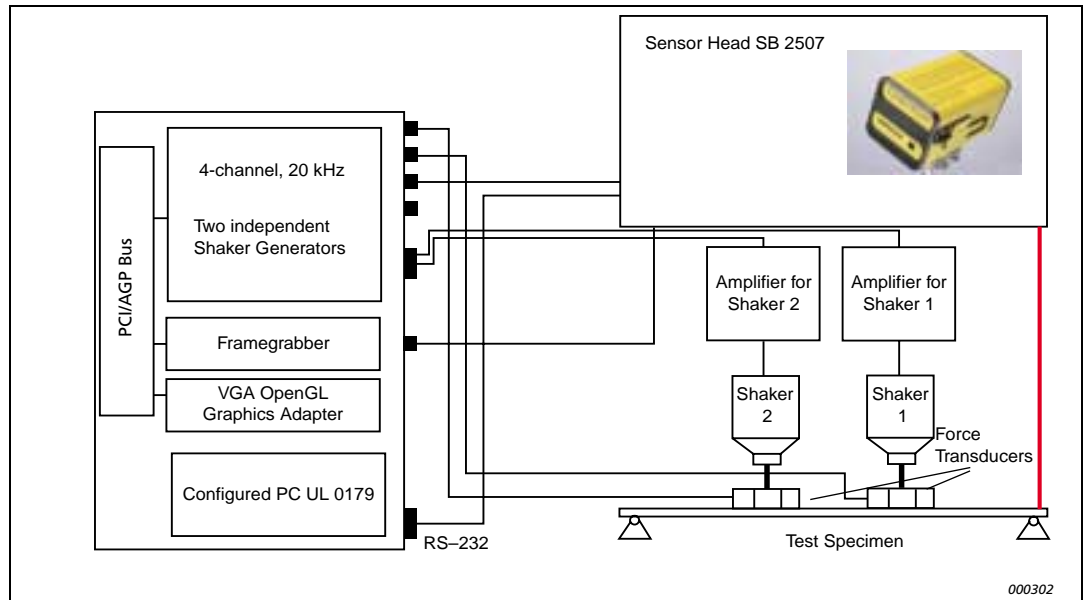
Sensor Head SB 2507

PCI/AGP Bus

4-channel, 20 kHz

Two independent Shaker Generators

Framegrabber

VGA OpenGL Graphics Adapter

Configured PC UL 0179

RS–232

Amplifier for Shaker 2

Amplifier for Shaker 1

Shaker 2

Shaker 1

Force Transducers

Test Specimen

000302